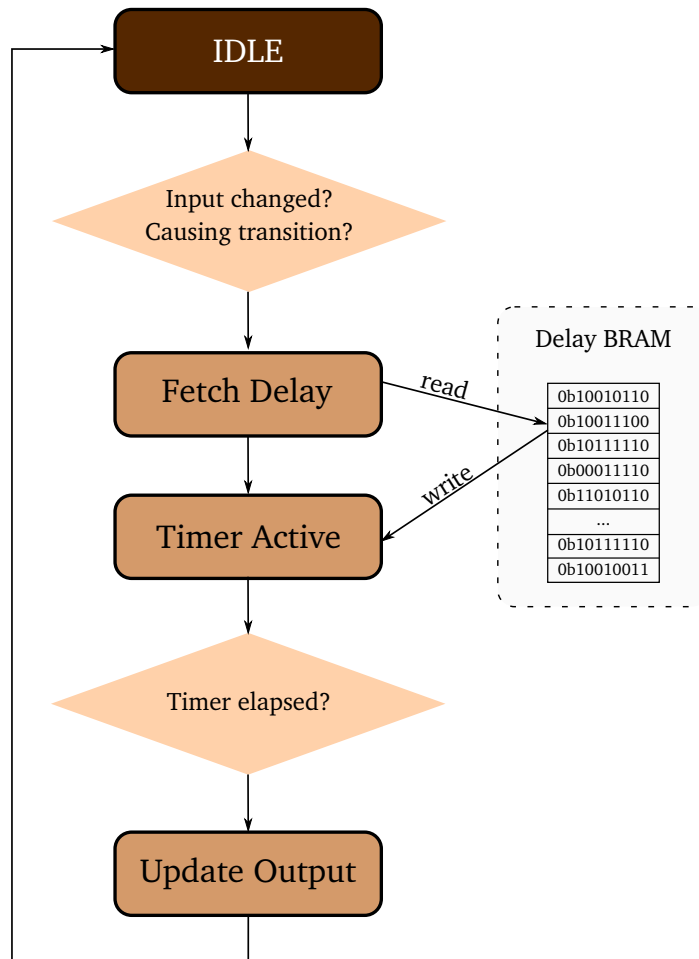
IDLE

Input changed?
Causing transition?

Fetch Delay

read

Delay BRAM

| 0b10010110 |
|---|
| 0b10011100 |
| 0b10111110 |
| 0b00011110 |
| 0b11010110 |
| ... |
| 0b10111110 |
| 0b10010011 |

write

Timer Active

Timer elapsed?

Update Output